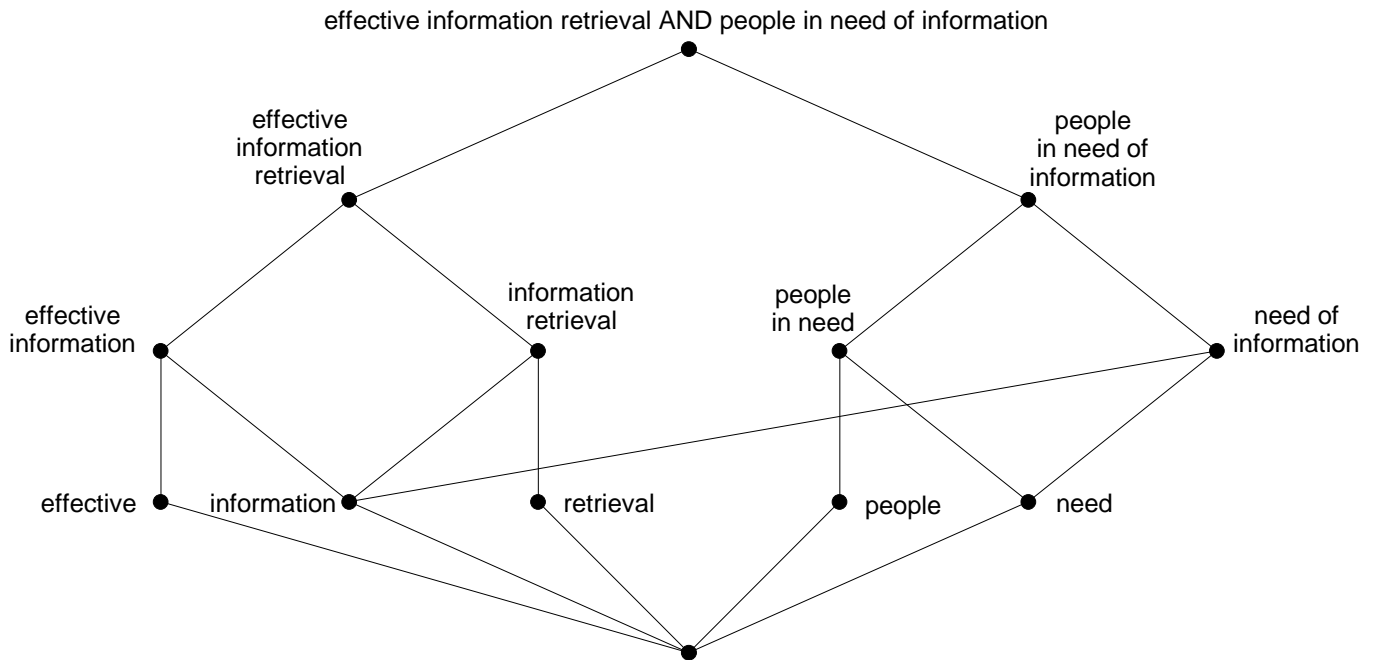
effective information retrieval AND people in need of information

effective information retrieval

people in need of information

effective information

information retrieval

people in need

need of information

effective

information

retrieval

people

need